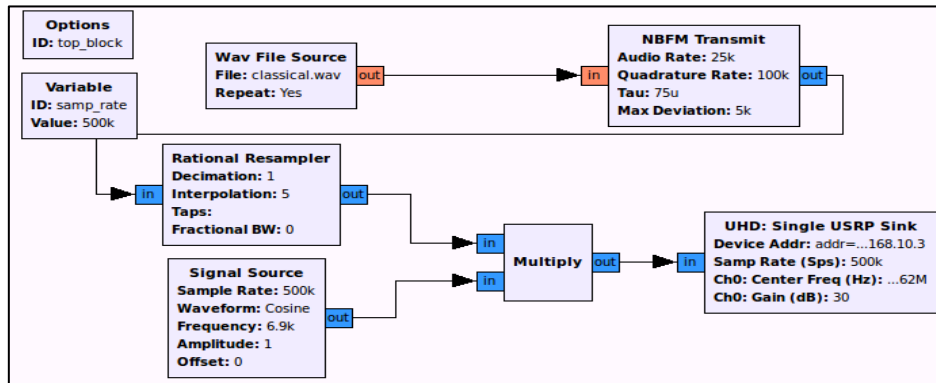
Options
ID: top_block

Wav File Source
File: classical.wav
Repeat: Yes
out

in
NBFM Transmit
Audio Rate: 25k
Quadrature Rate: 100k
Tau: 75u
Max Deviation: 5k
out

Variable
ID: samp_rate
Value: 500k

in
Rational Resampler
Decimation: 1
Interpolation: 5
Taps:
Fractional BW: 0
out

in
in
Multiply
out

in
UHD: Single USRP Sink
Device Addr: addr=...168.10.3
Samp Rate (Sps): 500k
Ch0: Center Freq (Hz): ...62M
Ch0: Gain (dB): 30

Signal Source
Sample Rate: 500k
Waveform: Cosine
Frequency: 6.9k
Amplitude: 1
Offset: 0
out